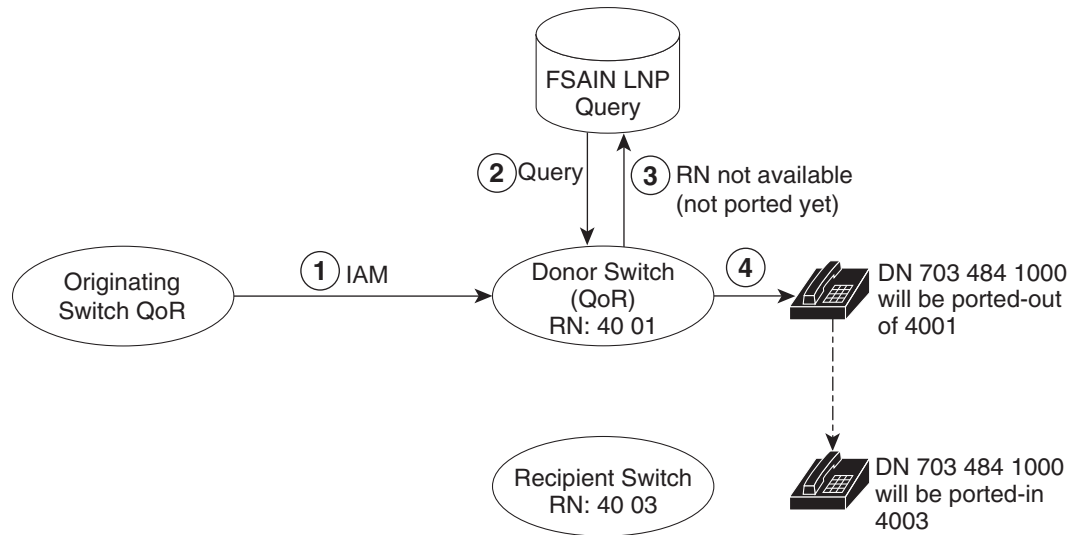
FSAIN LNP Query

2 Query

3 RN not available (not ported yet)

Originating Switch QoR

1 IAM

Donor Switch (QoR) RN: 40 01

4

DN 703 484 1000 will be ported-out of 4001

Recipient Switch RN: 40 03

DN 703 484 1000 will be ported-in 4003